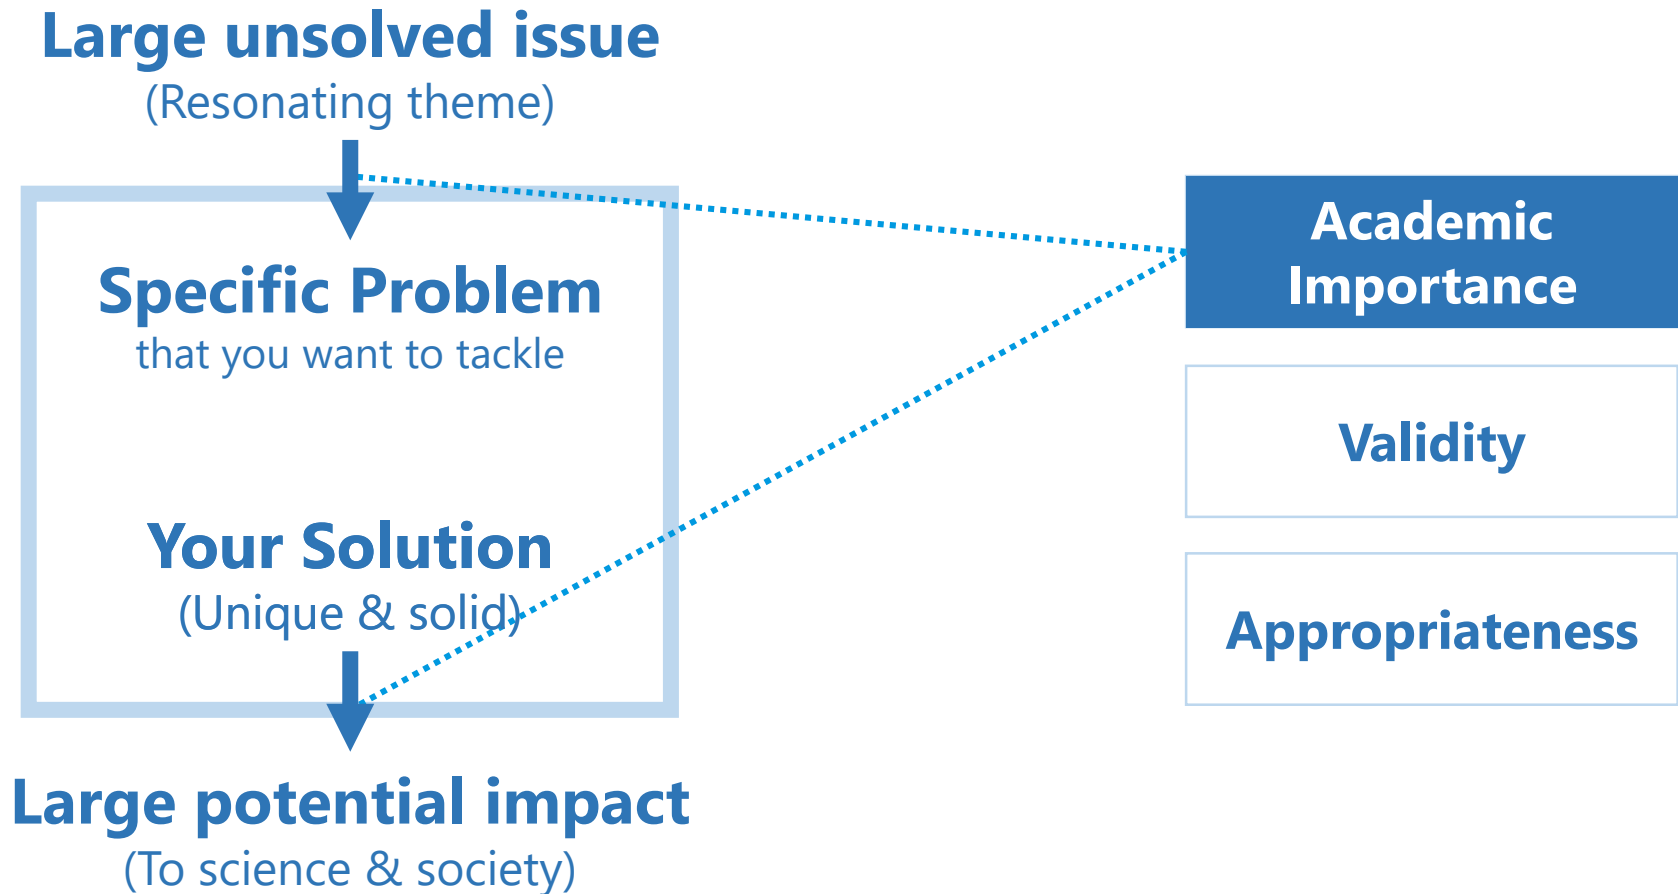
Large unsolved issue
(Resonating theme)

Specific Problem
that you want to tackle

Your Solution
(Unique & solid)

Large potential impact
(To science & society)

Academic Importance

Validity

Appropriateness